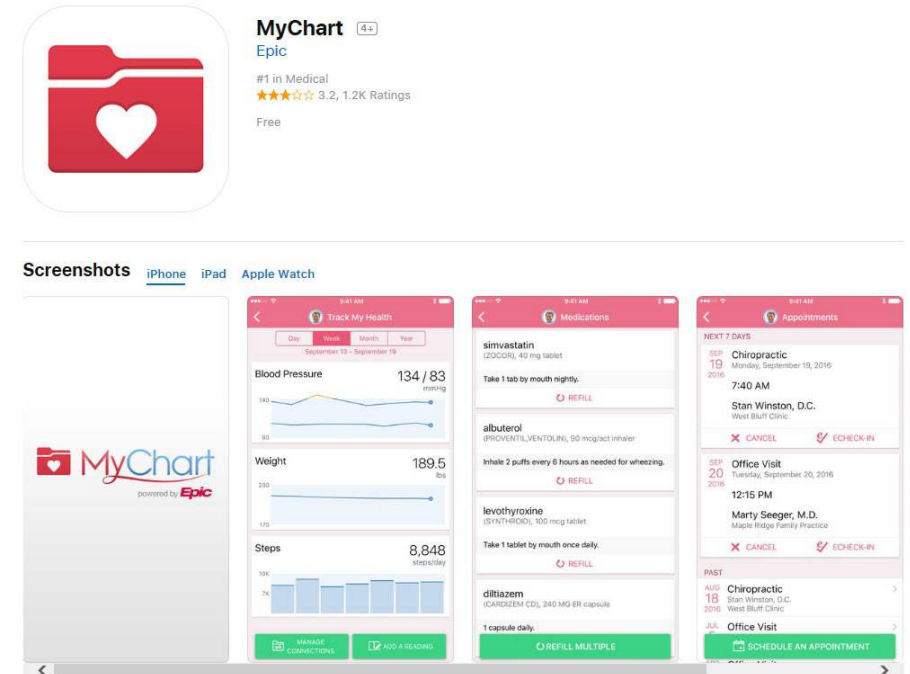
MyChart 4+
Epic
#1 in Medical
★★★☆☆ 3.2, 1.2K Ratings
Free

Screenshots iPhone iPad Apple Watch

MyChart
powered by Epic

9:41 AM
Track My Health
Day Week Month Year
September 13 - September 19
Blood Pressure 134 / 83 mmHg
140
90
Weight 189.5 lbs
200
170
Steps 8,848 steps/day
10K
7K
MANAGE CONNECTIONS
ADD A READING

9:41 AM
Medications
simvastatin
(ZOCOR), 40 mg tablet
Take 1 tab by mouth nightly.
REFILL
albuterol
(PROVENTIL,VENTOLIN), 90 mcg/act inhaler
Inhale 2 puffs every 6 hours as needed for wheezing.
REFILL
levothyroxine
(SYNTHROID), 100 mcg tablet
Take 1 tablet by mouth once daily.
REFILL
diltiazem
(CARDIZEM CD), 240 MG ER capsule
1 capsule daily.
REFILL MULTIPLE

9:41 AM
Appointments
NEXT 7 DAYS
SEP 19 2016 Chiropractic
Monday, September 19, 2016
7:40 AM
Stan Winston, D.C.
West Bluff Clinic
CANCEL
ECHECK-IN
SEP 20 2016 Office Visit
Tuesday, September 20, 2016
12:15 PM
Marty Seeger, M.D.
Maple Ridge Family Practice
CANCEL
ECHECK-IN
PAST
AUG 18 2016 Chiropractic
Stan Winston, D.C.
West Bluff Clinic
JUL Office Visit
SCHEDULE AN APPOINTMENT